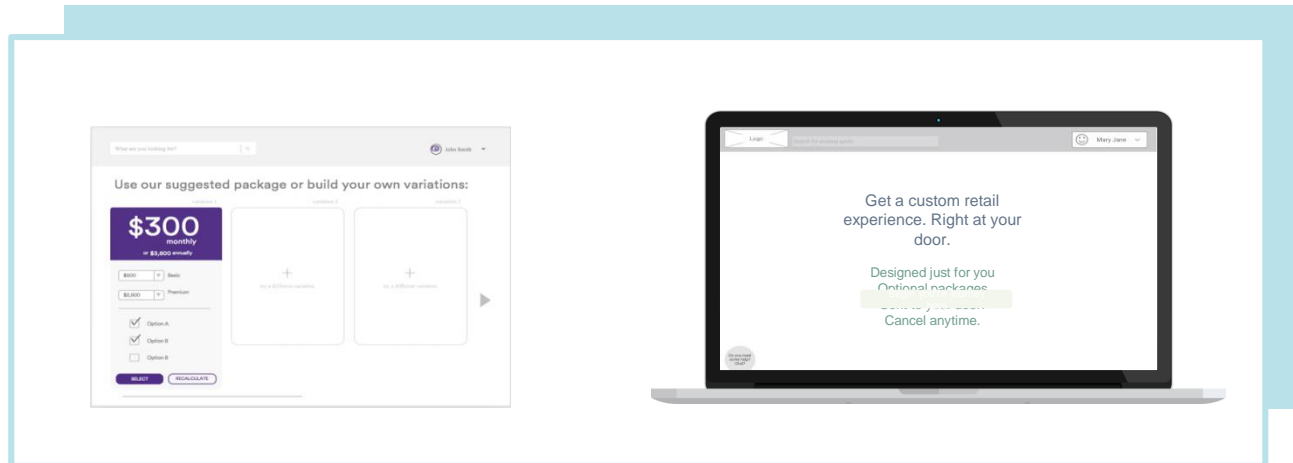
What are you looking for?

John Smith

Use our suggested package or build your own variations:

variation 1

variation 2

variation 3

$300
monthly
or $3,600 annually

$500 Basic

$2,500 Premium

Option A

Option B

Option B

SELECT

RECALCULATE

+
try a different variation

+
try a different variation

Logo

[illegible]

Mary Jane

Get a custom retail experience. Right at your door.

Designed just for you
Optional packages
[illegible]
Cancel anytime.

Do you need some help? Chat